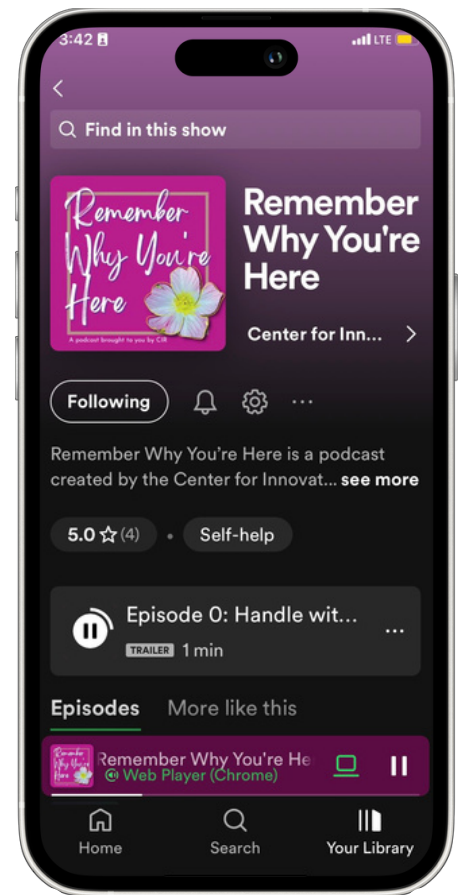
3:42

LTE

Find in this show

Remember Why You're Here

A podcast brought to you by CIR

Remember Why You're Here

Center for Inn...

Following

Remember Why You're Here is a podcast created by the Center for Innovat... see more

5.0 ☆ (4) • Self-help

Episode 0: Handle wit...

TRAILER 1 min

Episodes More like this

Remember Why You're He

Web Player (Chrome)

Home Search Your Library